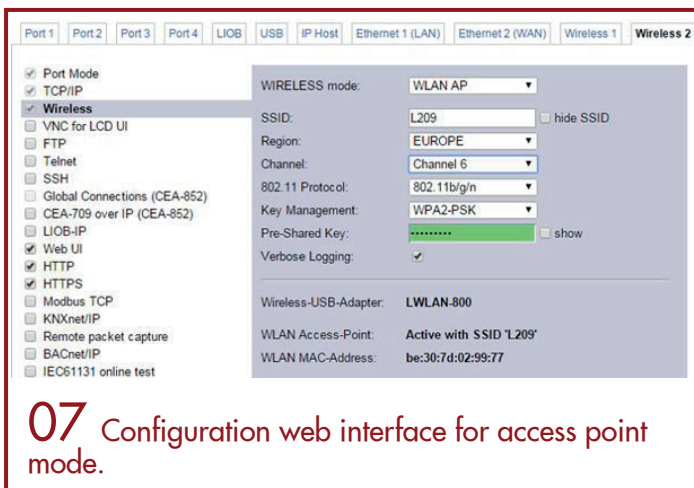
Port 1 | Port 2 | Port 3 | Port 4 | LIOB | USB | IP Host | Ethernet 1 (LAN) | Ethernet 2 (WAN) | Wireless 1 | Wireless 2

Port Mode
TCP/IP
Wireless
VNC for LCD UI
FTP
Telnet
SSH
Global Connections (CEA-852)
CEA-709 over IP (CEA-852)
LIOB-IP
Web UI
HTTP
HTTPS
Modbus TCP
KNXnet/IP
Remote packet capture
BACnet/IP
IEC61131 online test

WIRELESS mode: WLAN AP
SSID: L209 hide SSID
Region: EUROPE
Channel: Channel 6
802.11 Protocol: 802.11b/g/n
Key Management: WPA2-PSK
Pre-Shared Key: •••••••••• show
Verbose Logging:

Wireless-USB-Adapter: LWLAN-800
WLAN Access-Point: Active with SSID 'L209'
WLAN MAC-Address: be:30:7d:02:99:77

07 Configuration web interface for access point mode.